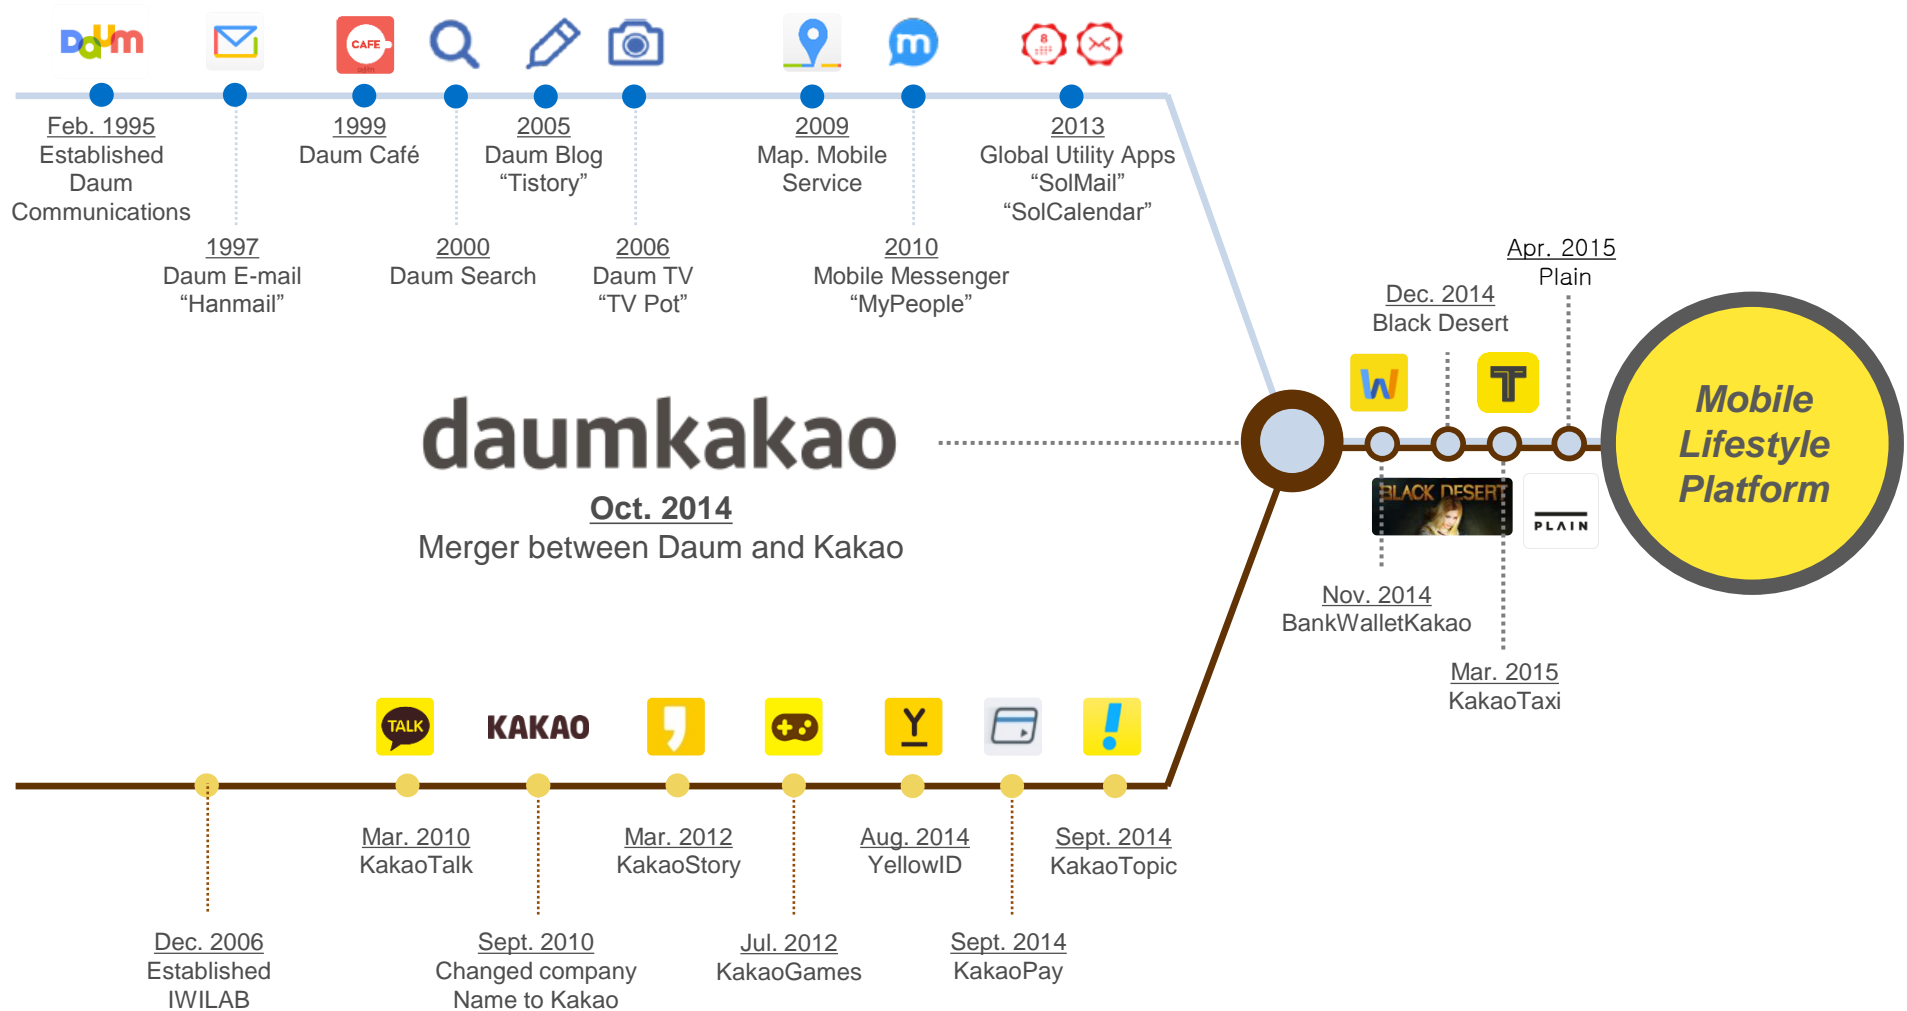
Daum

CAFE

Feb. 1995
Established Daum Communications

1997
Daum E-mail “Hanmail”

1999
Daum Café

2000
Daum Search

2005
Daum Blog “Tistory”

2006
Daum TV “TV Pot”

2009
Map. Mobile Service

2010
Mobile Messenger “MyPeople”

2013
Global Utility Apps “SolMail” “SolCalendar”

daumkakao

Oct. 2014
Merger between Daum and Kakao

Dec. 2014
Black Desert

Apr. 2015
Plain

BLACK DESERT

PLAIN

Nov. 2014
BankWalletKakao

Mar. 2015
KakaoTaxi

Mobile Lifestyle Platform

TALK

KAKAO

Dec. 2006
Established IWILAB

Mar. 2010
KakaoTalk

Sept. 2010
Changed company Name to Kakao

Mar. 2012
KakaoStory

Jul. 2012
KakaoGames

Aug. 2014
YellowID

Sept. 2014
KakaoPay

Sept. 2014
KakaoTopic